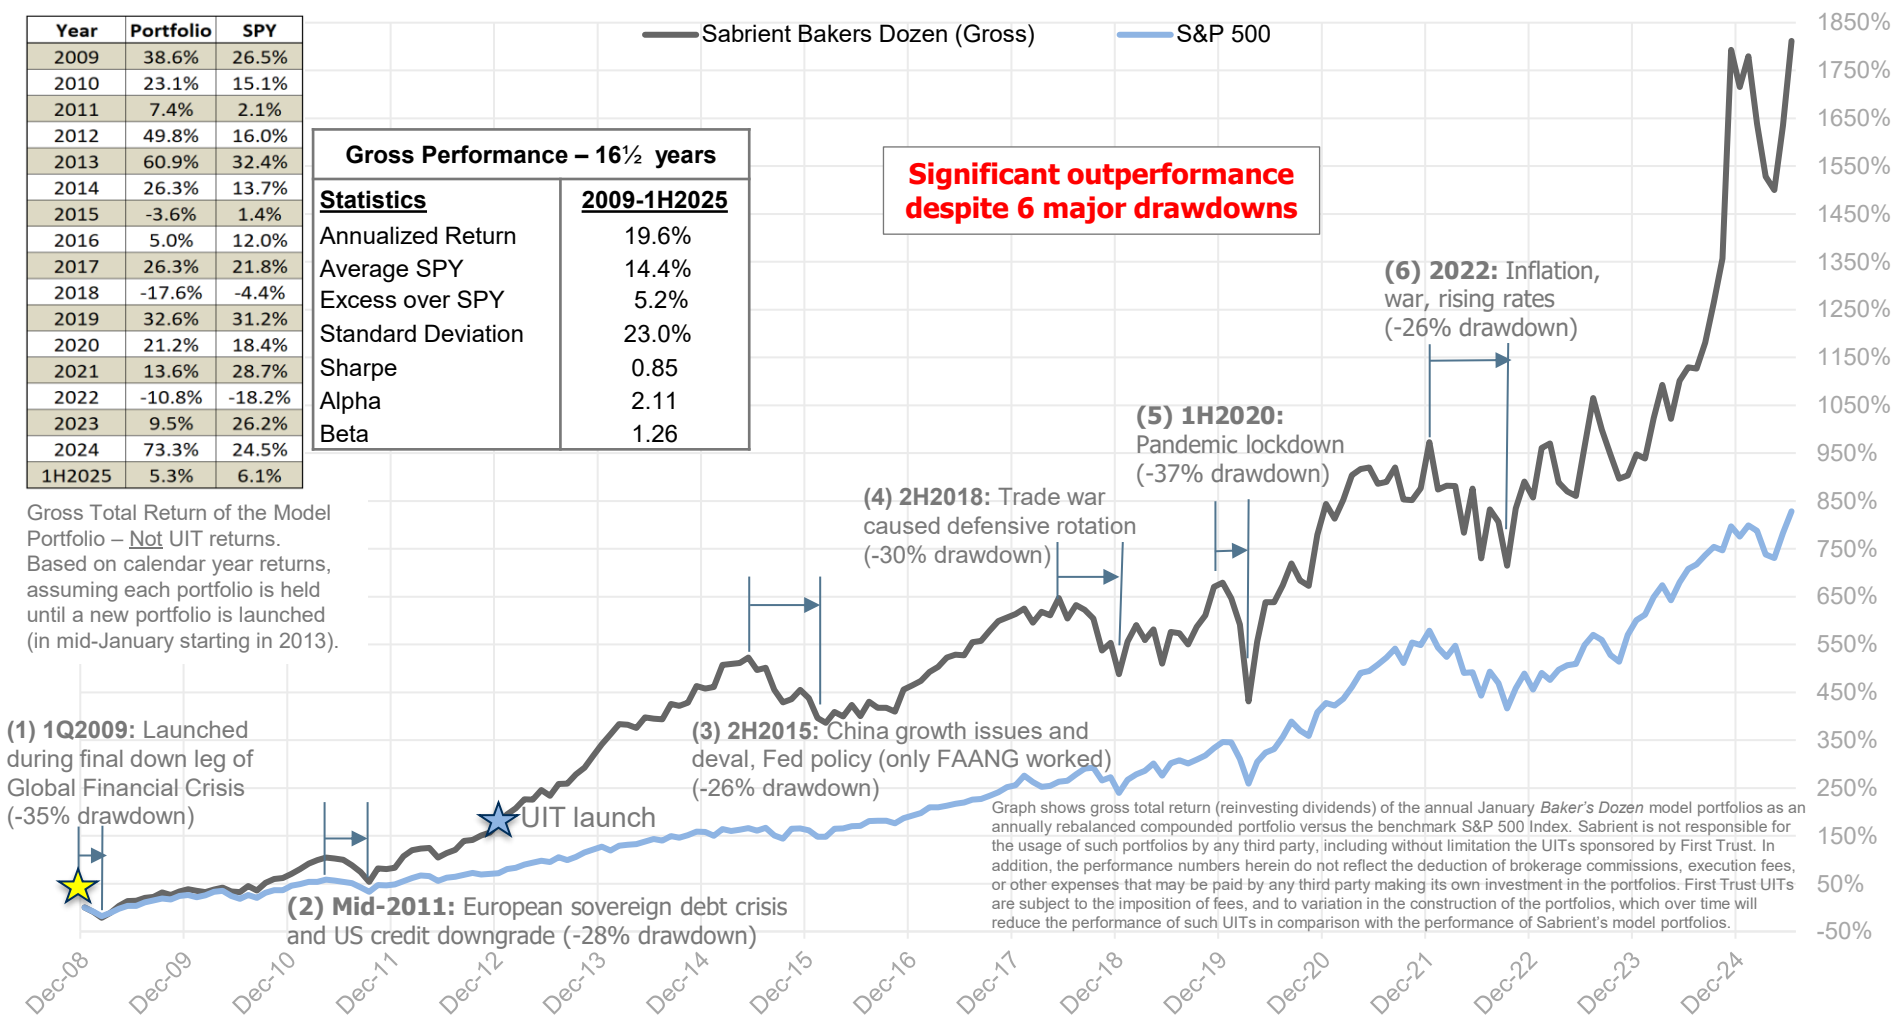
| Year | Portfolio | SPY |
|---|---|---|
| 2009 | 38.6% | 26.5% |
| 2010 | 23.1% | 15.1% |
| 2011 | 7.4% | 2.1% |
| 2012 | 49.8% | 16.0% |
| 2013 | 60.9% | 32.4% |
| 2014 | 26.3% | 13.7% |
| 2015 | -3.6% | 1.4% |
| 2016 | 5.0% | 12.0% |
| 2017 | 26.3% | 21.8% |
| 2018 | -17.6% | -4.4% |
| 2019 | 32.6% | 31.2% |
| 2020 | 21.2% | 18.4% |
| 2021 | 13.6% | 28.7% |
| 2022 | -10.8% | -18.2% |
| 2023 | 9.5% | 26.2% |
| 2024 | 73.3% | 24.5% |
| 1H2025 | 5.3% | 6.1% |

Gross Total Return of the Model Portfolio – Not UIT returns. Based on calendar year returns, assuming each portfolio is held until a new portfolio is launched (in mid-January starting in 2013).

Gross Performance – 16½ years

| Statistics | 2009-1H2025 |
|---|---|
| Annualized Return | 19.6% |
| Average SPY | 14.4% |
| Excess over SPY | 5.2% |
| Standard Deviation | 23.0% |
| Sharpe | 0.85 |
| Alpha | 2.11 |
| Beta | 1.26 |

Sabrient Bakers Dozen (Gross)
S&P 500

Significant outperformance despite 6 major drawdowns

(1) 1Q2009: Launched during final down leg of Global Financial Crisis (-35% drawdown)

(2) Mid-2011: European sovereign debt crisis and US credit downgrade (-28% drawdown)

UIT launch

(3) 2H2015: China growth issues and deval, Fed policy (only FAANG worked) (-26% drawdown)

(4) 2H2018: Trade war caused defensive rotation (-30% drawdown)

(5) 1H2020: Pandemic lockdown (-37% drawdown)

(6) 2022: Inflation, war, rising rates (-26% drawdown)

Graph shows gross total return (reinvesting dividends) of the annual January Baker's Dozen model portfolios as an annually rebalanced compounded portfolio versus the benchmark S&P 500 Index. Sabrient is not responsible for the usage of such portfolios by any third party, including without limitation the UITs sponsored by First Trust. In addition, the performance numbers herein do not reflect the deduction of brokerage commissions, execution fees, or other expenses that may be paid by any third party making its own investment in the portfolios. First Trust UITs are subject to the imposition of fees, and to variation in the construction of the portfolios, which over time will reduce the performance of such UITs in comparison with the performance of Sabrient's model portfolios.

1850% 1750% 1650% 1550% 1450% 1350% 1250% 1150% 1050% 950% 850% 750% 650% 550% 450% 350% 250% 150% 50% -50%

Dec-08 Dec-09 Dec-10 Dec-11 Dec-12 Dec-13 Dec-14 Dec-15 Dec-16 Dec-17 Dec-18 Dec-19 Dec-20 Dec-21 Dec-22 Dec-23 Dec-24